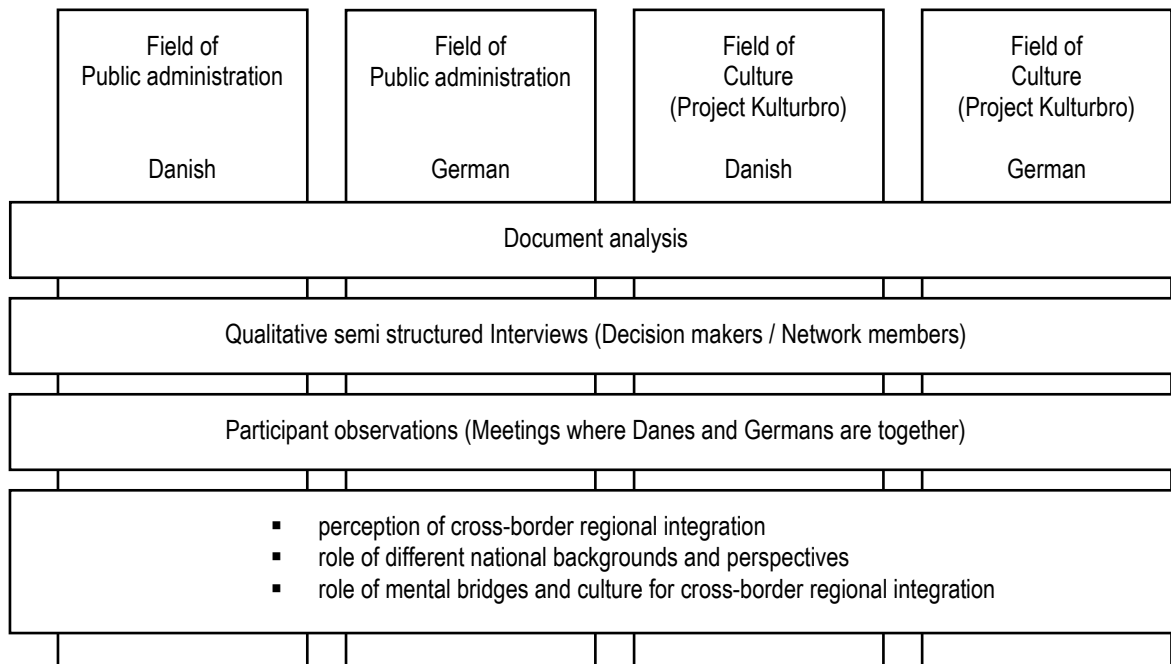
Field of
Public administration

Danish

Field of
Public administration

German

Field of
Culture
(Project Kulturbro)

Danish

Field of
Culture
(Project Kulturbro)

German

Document analysis

Qualitative semi structured Interviews (Decision makers / Network members)

Participant observations (Meetings where Danes and Germans are together)

- perception of cross-border regional integration
- role of different national backgrounds and perspectives
- role of mental bridges and culture for cross-border regional integration